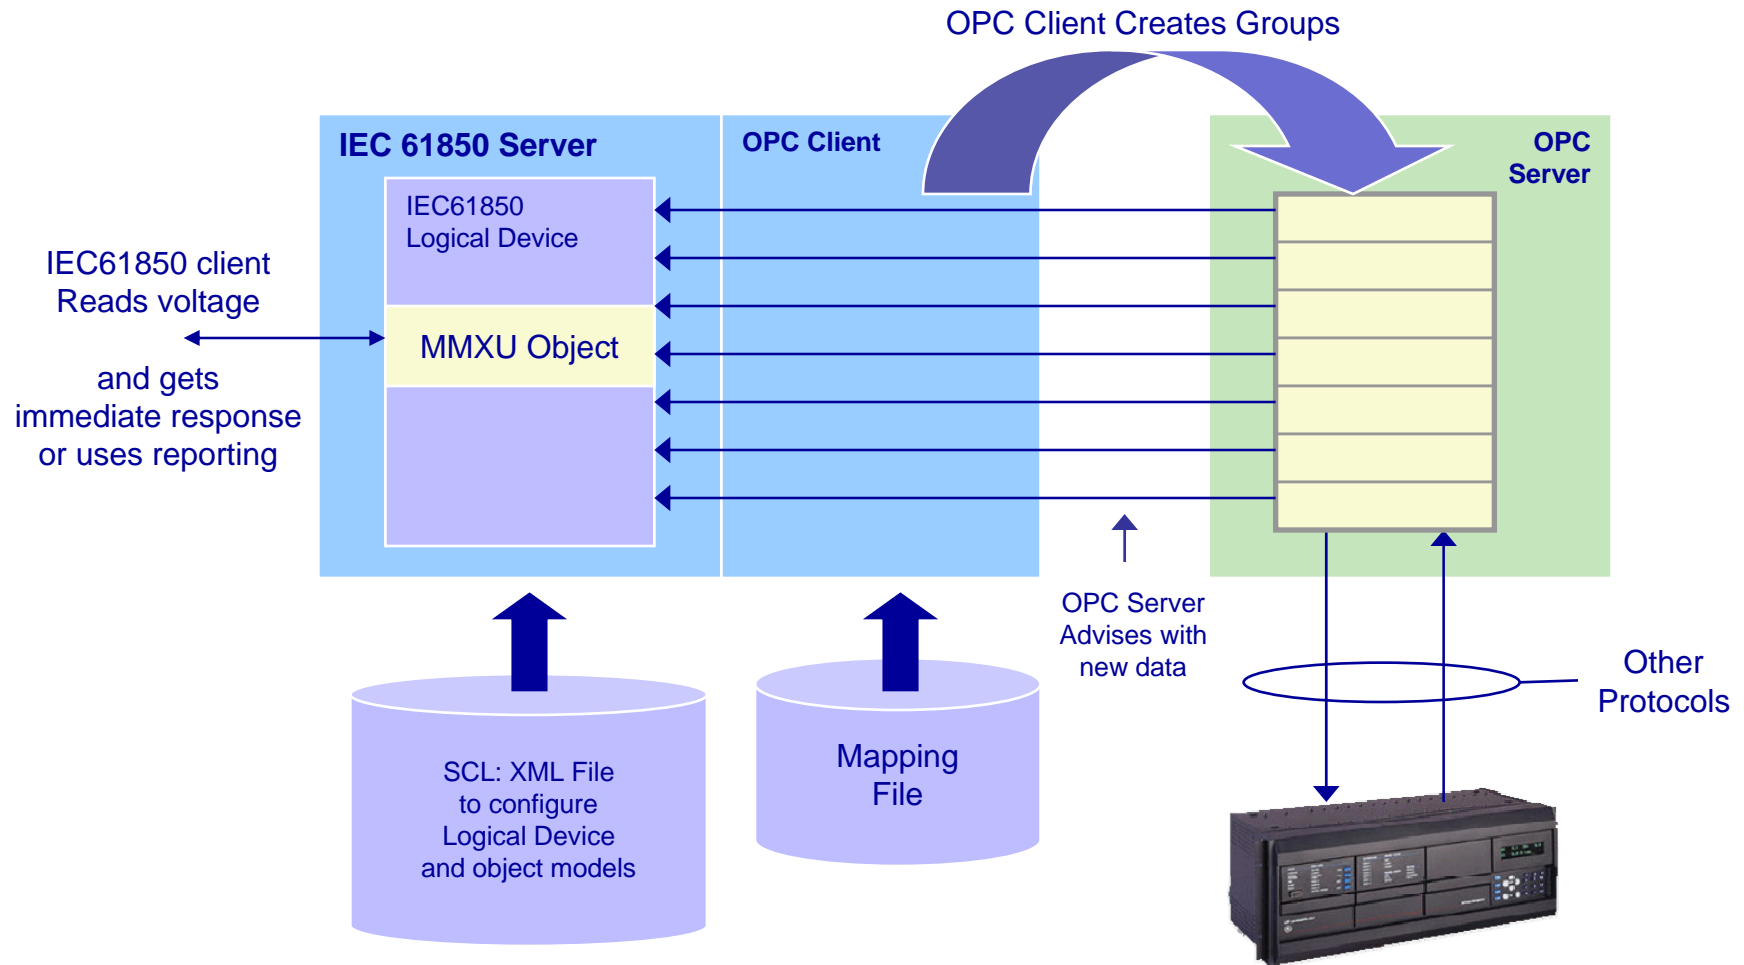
OPC Client Creates Groups

IEC 61850 Server

OPC Client

OPC Server

IEC61850 Logical Device

MMXU Object

IEC61850 client Reads voltage

and gets immediate response or uses reporting

OPC Server Advises with new data

Other Protocols

SCL: XML File to configure Logical Device and object models

Mapping File